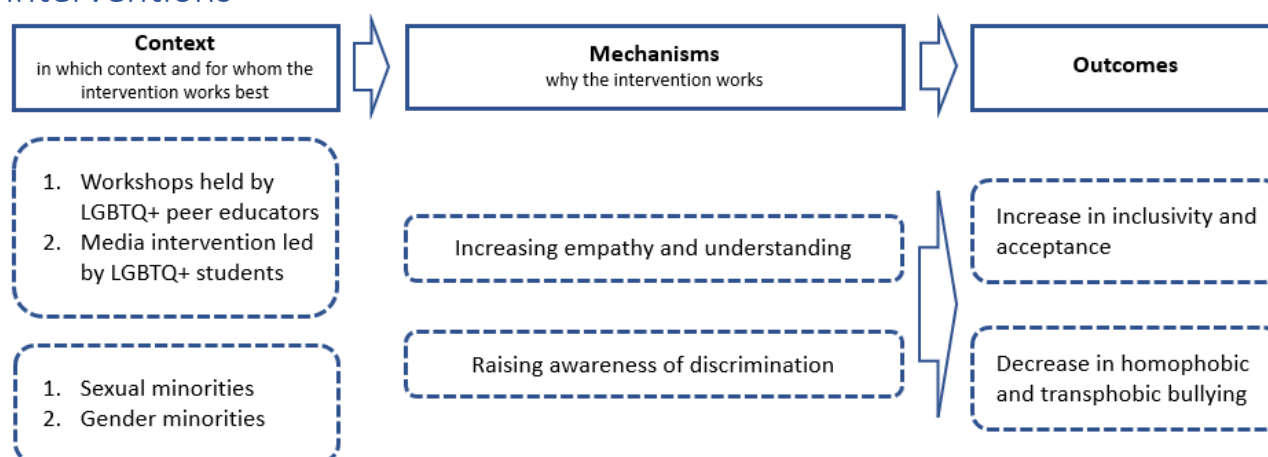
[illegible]

Context
in which context and for whom the intervention works best

Mechanisms
why the intervention works

Outcomes

1. Workshops held by LGBTQ+ peer educators
2. Media intervention led by LGBTQ+ students

1. Sexual minorities
2. Gender minorities

Increasing empathy and understanding

Raising awareness of discrimination

Increase in inclusivity and acceptance

Decrease in homophobic and transphobic bullying